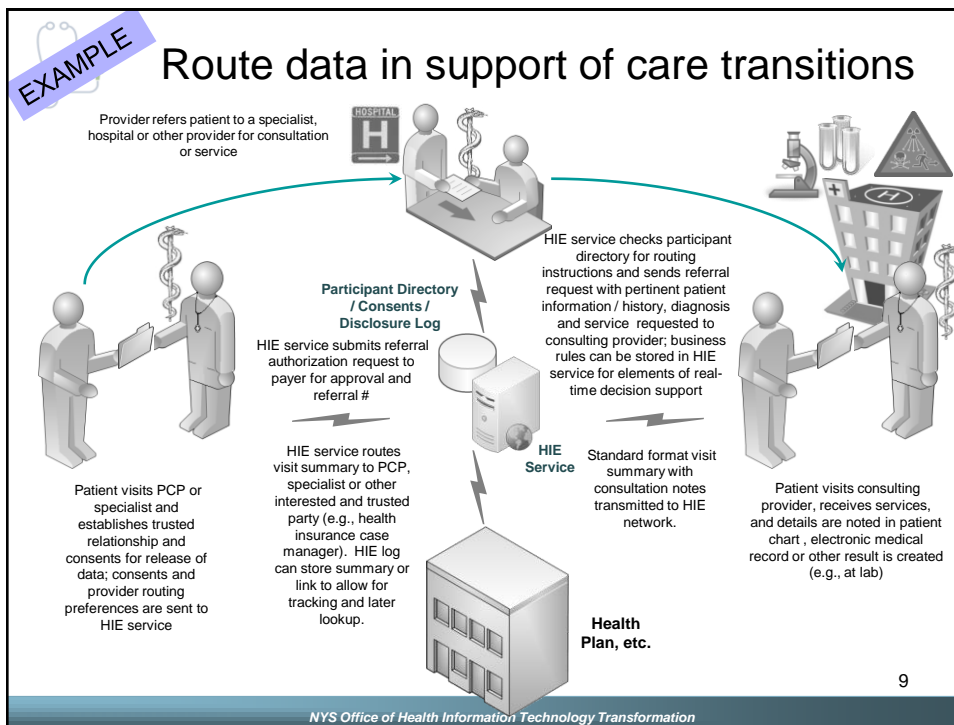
EXAMPLE

Route data in support of care transitions

Provider refers patient to a specialist, hospital or other provider for consultation or service

HOSPITAL

H

HIE service checks participant directory for routing instructions and sends referral request with pertinent patient information / history, diagnosis and service requested to consulting provider; business rules can be stored in HIE service for elements of real-time decision support

Participant Directory / Consents / Disclosure Log

HIE service submits referral authorization request to payer for approval and referral #

HIE service routes visit summary to PCP, specialist or other interested and trusted party (e.g., health insurance case manager). HIE log can store summary or link to allow for tracking and later lookup.

HIE Service

Standard format visit summary with consultation notes transmitted to HIE network.

Patient visits PCP or specialist and establishes trusted relationship and consents for release of data; consents and provider routing preferences are sent to HIE service

Patient visits consulting provider, receives services, and details are noted in patient chart , electronic medical record or other result is created (e.g., at lab)

Health Plan, etc.

9

NYS Office of Health Information Technology Transformation